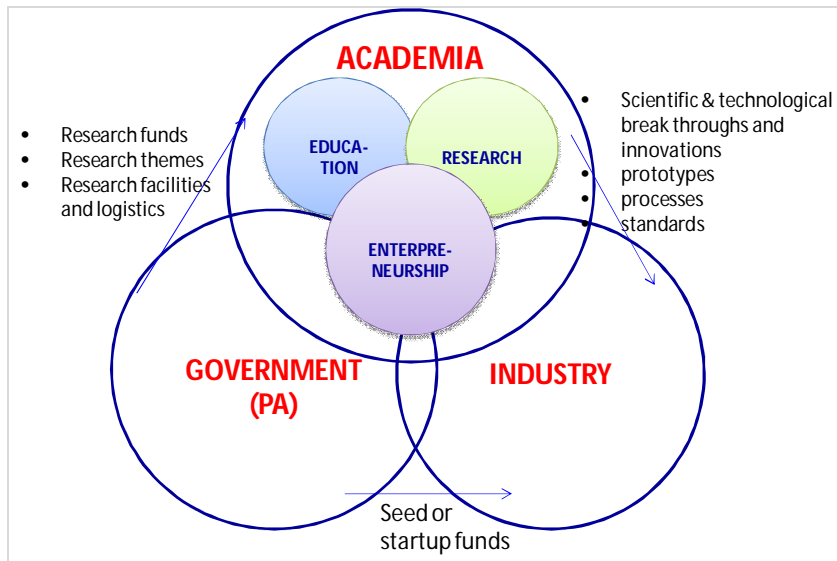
ACADEMIA

- Research funds
- Research themes
- Research facilities and logistics

EDUCATION

RESEARCH

ENTERPRENEURSHIP

- Scientific & technological break throughs and innovations
- prototypes
- processes
- standards

GOVERNMENT (PA)

INDUSTRY

Seed or startup funds